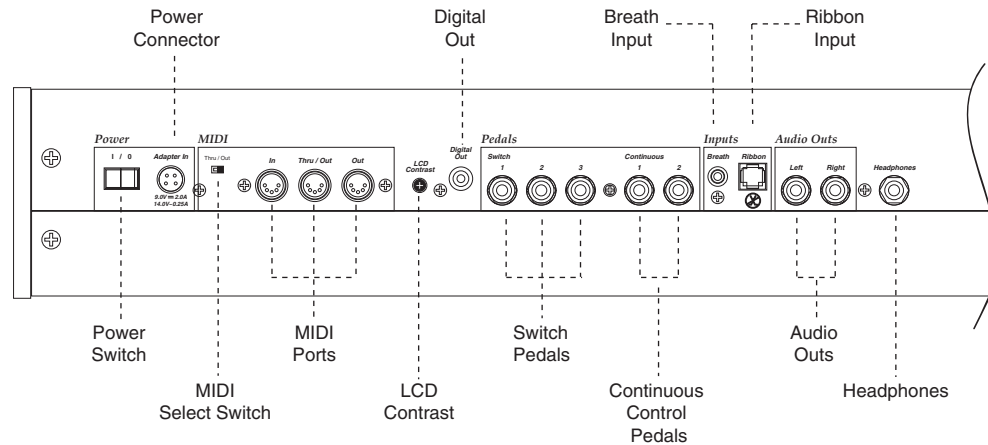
Power Connector

Digital Out

Breath Input

Ribbon Input

Power

I / O

Adapter In

9.0V ═ 2.0A
14.0V~0.25A

MIDI

Thru / Out

In

Thru / Out

Out

LCD Contrast

Digital Out

Pedals

Switch

1

2

3

Continuous

1

2

Inputs

Breath

Ribbon

Audio Outs

Left

Right

Headphones

Power Switch

MIDI Ports

Switch Pedals

Audio Outs

MIDI Select Switch

LCD Contrast

Continuous Control Pedals

Headphones